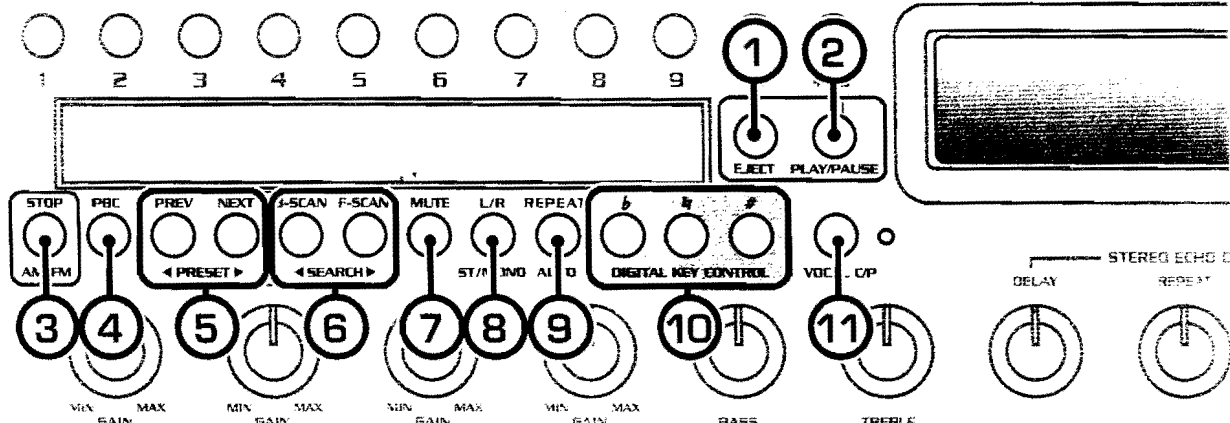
1 2 3 4 5 6 7 8 9

1 2

EJECT PLAY/PAUSE

STOP AM/FM
PBC
PREV NEXT ◀ PRESET ▶
J-SCAN F-SCAN ◀ SEARCH ▶
MUTE
L/R ST/MONO
REPEAT AUTO
♭ ♮ ♯ DIGITAL KEY CONTROL
VOCAL C/P

STEREO ECHO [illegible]
DELAY REPEAT

3 4 5 6 7 8 9 10 11

MIN MAX GAIN
MIN MAX GAIN
MIN MAX GAIN
MIN MAX GAIN
BASS
TREBLE